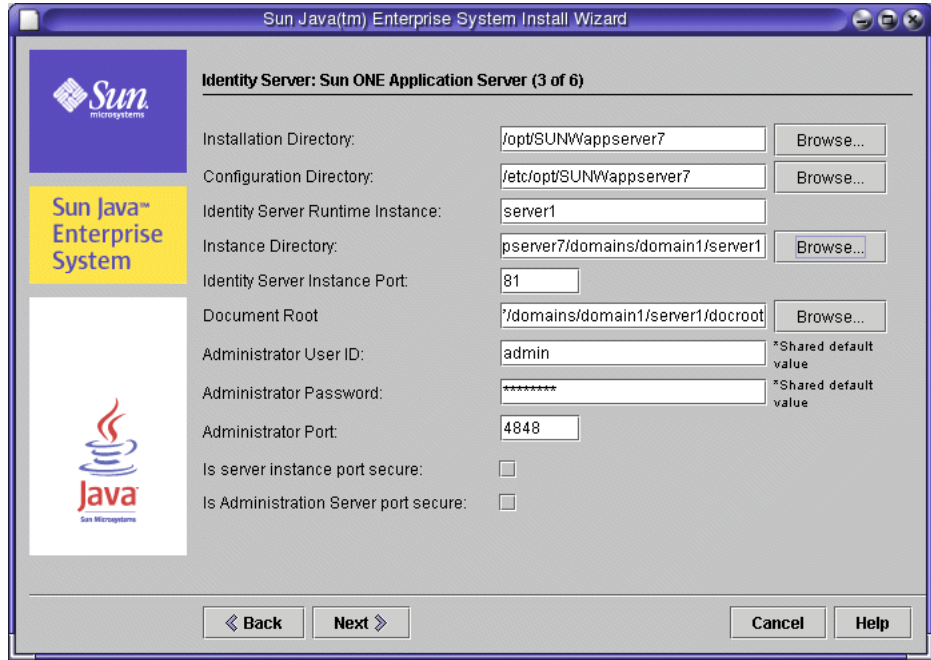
Sun Java(tm) Enterprise System Install Wizard

Sun microsystems

Sun Java™ Enterprise System

Java Sun Microsystems

Identity Server: Sun ONE Application Server (3 of 6)

Installation Directory: /opt/SUNWappserver7 Browse...

Configuration Directory: /etc/opt/SUNWappserver7 Browse...

Identity Server Runtime Instance: server1

Instance Directory: pserver7/domains/domain1/server1 Browse...

Identity Server Instance Port: 81

Document Root '/domains/domain1/server1/docroot Browse...

Administrator User ID: admin *Shared default value

Administrator Password: ******** *Shared default value

Administrator Port: 4848

Is server instance port secure:

Is Administration Server port secure:

Back Next Cancel Help